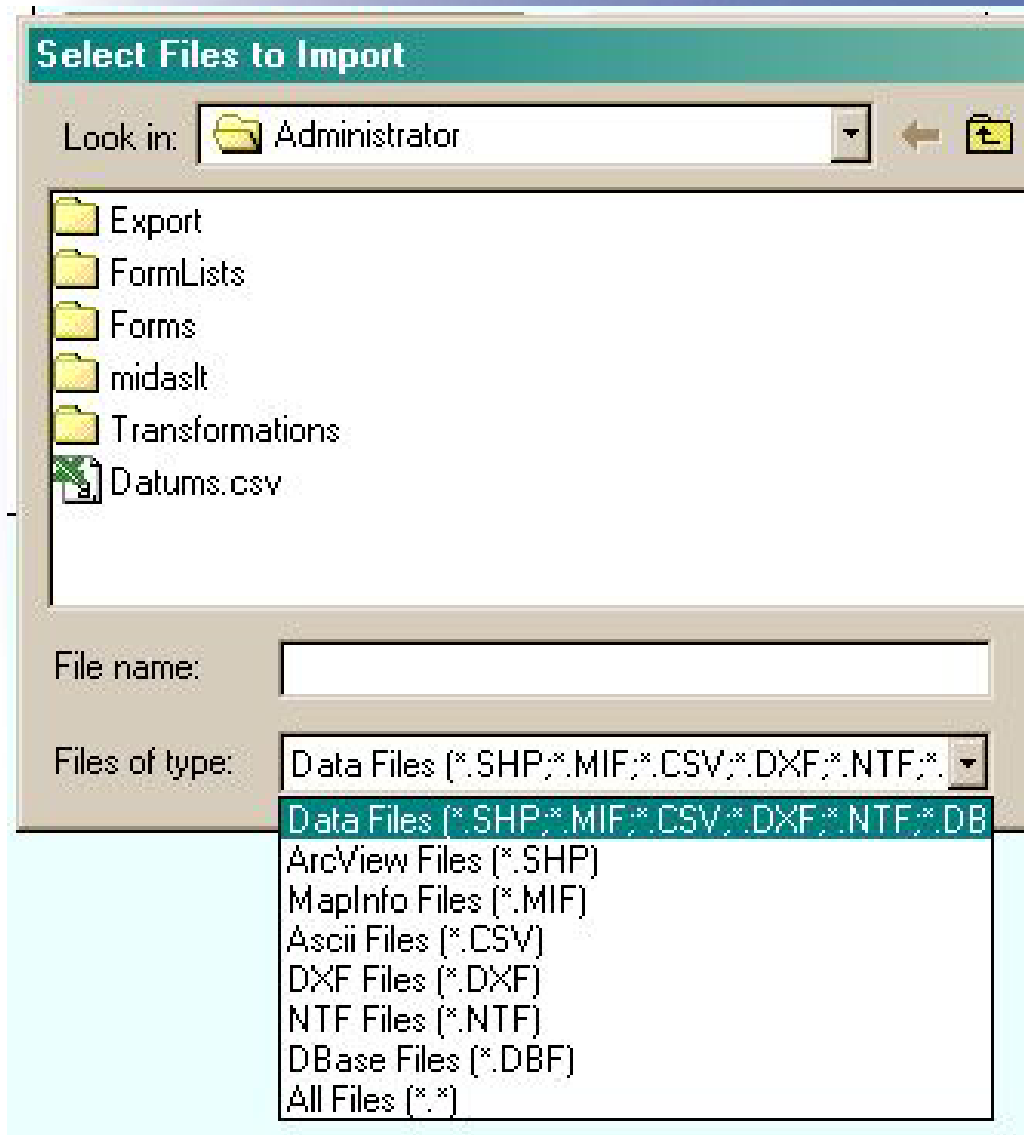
Select Files to Import

Look in: Administrator

Export
FormLists
Forms
midaslt
Transformations
Datums.csv

File name:

Files of type: Data Files (*.SHP;*.MIF;*.CSV;*.DXF;*.NTF;*.

Data Files (*.SHP;*.MIF;*.CSV;*.DXF;*.NTF;*.DB
ArcView Files (*.SHP)
MapInfo Files (*.MIF)
Ascii Files (*.CSV)
DXF Files (*.DXF)
NTF Files (*.NTF)
DBase Files (*.DBF)
All Files (*.*)